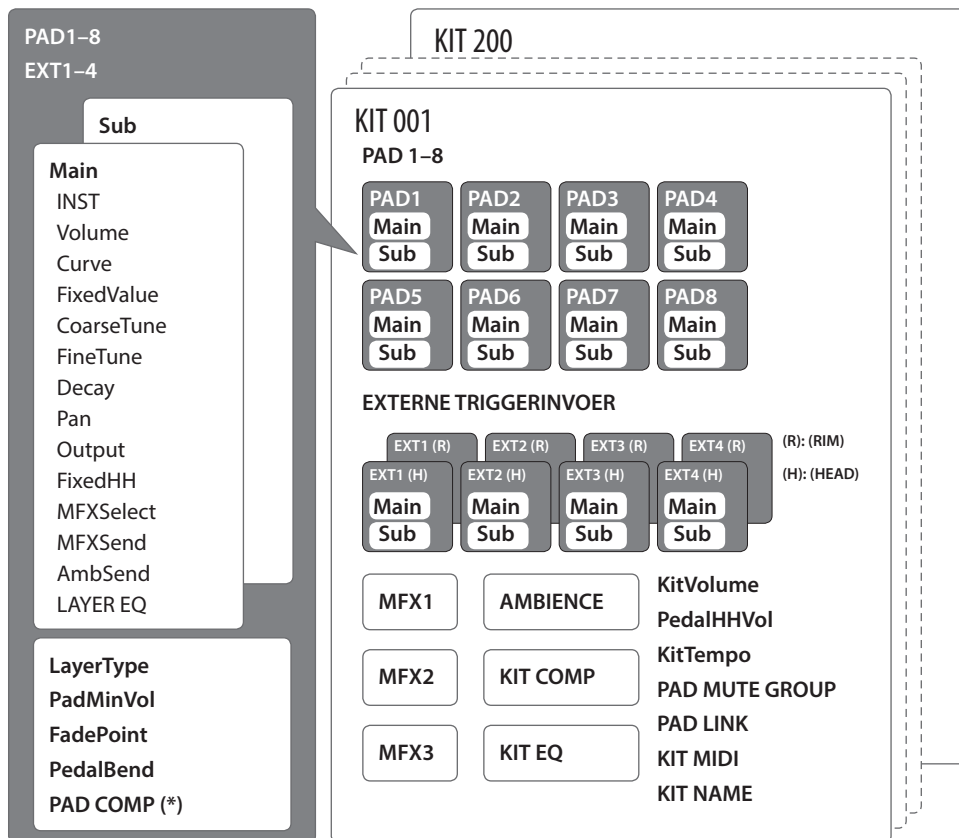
PAD1–8
EXT1–4

Sub

Main
INST
Volume
Curve
FixedValue
CoarseTune
FineTune
Decay
Pan
Output
FixedHH
MFXSelect
MFXSend
AmbSend
LAYER EQ

LayerType
PadMinVol
FadePoint
PedalBend
PAD COMP (*)

KIT 200

KIT 001

PAD 1–8

PAD1 Main Sub
PAD2 Main Sub
PAD3 Main Sub
PAD4 Main Sub
PAD5 Main Sub
PAD6 Main Sub
PAD7 Main Sub
PAD8 Main Sub

EXTERNE TRIGGERINVOER

EXT1 (R)
EXT2 (R)
EXT3 (R)
EXT4 (R)
(R): (RIM)
EXT1 (H) Main Sub
EXT2 (H) Main Sub
EXT3 (H) Main Sub
EXT4 (H) Main Sub
(H): (HEAD)

MFX1
AMBIENCE
MFX2
KIT COMP
MFX3
KIT EQ

KitVolume
PedalHHVol
KitTempo
PAD MUTE GROUP
PAD LINK
KIT MIDI
KIT NAME